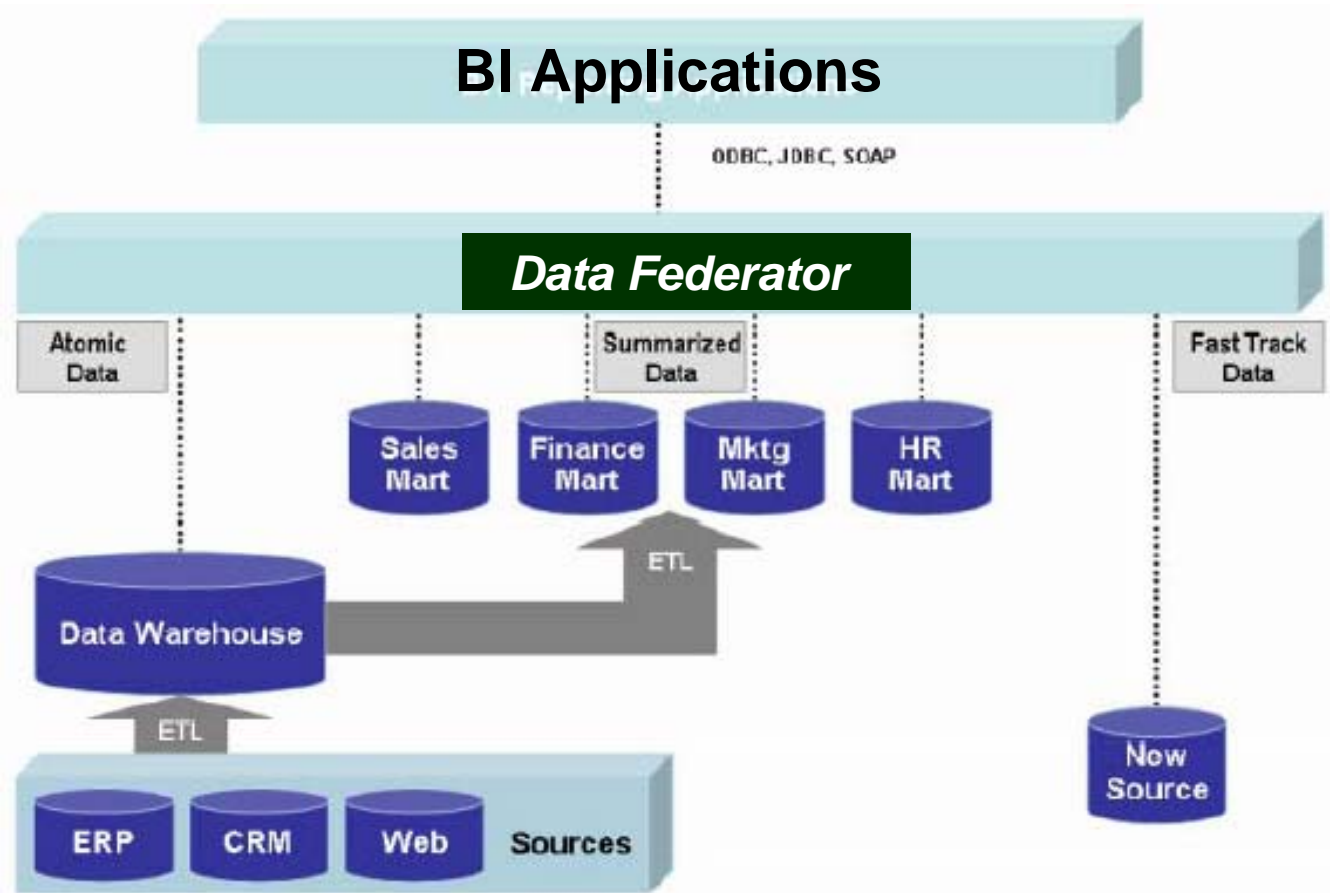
BI Applications

ODBC, JDBC, SOAP

Data Federator

Atomic Data

Summarized Data

Fast Track Data

Sales Mart

Finance Mart

Mktg Mart

HR Mart

ETL

Data Warehouse

ETL

New Source

ERP

CRM

Web

Sources